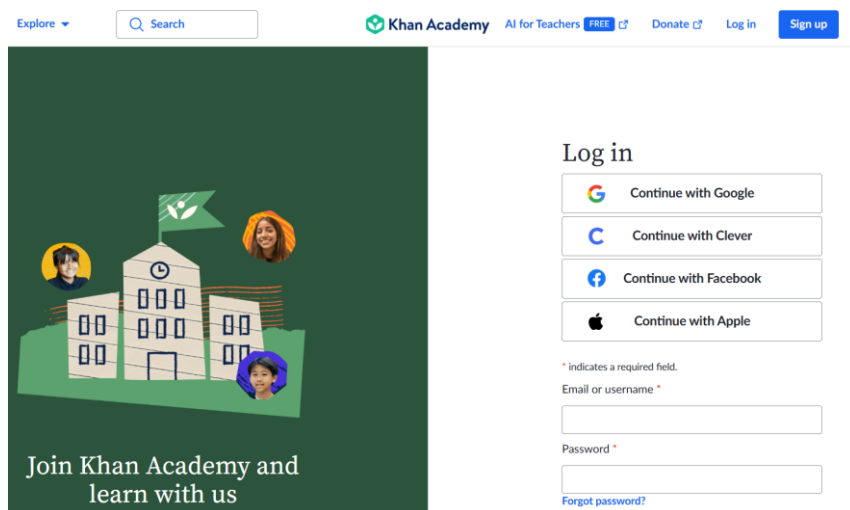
Explore
Search
Khan Academy
AI for Teachers FREE
Donate
Log in
Sign up

Join Khan Academy and learn with us

Log in
Continue with Google
Continue with Clever
Continue with Facebook
Continue with Apple

* indicates a required field.
Email or username *

Password *

Forgot password?